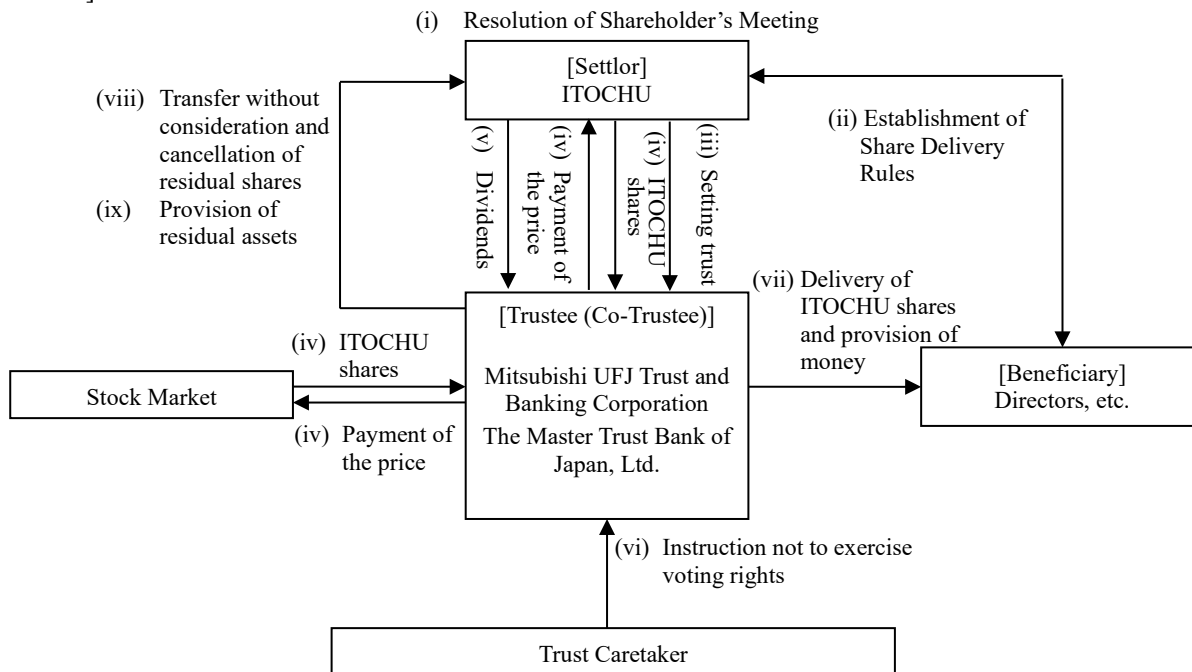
(i) Resolution of Shareholder's Meeting

[Settlor]
ITOCHU

(viii) Transfer without consideration and cancellation of residual shares

(ix) Provision of residual assets

(v) Dividends

(iv) Payment of the price

(iv) ITOCHU shares

(iii) Setting trust

(ii) Establishment of Share Delivery Rules

(vii) Delivery of ITOCHU shares and provision of money

[Trustee (Co-Trustee)]

Mitsubishi UFJ Trust and Banking Corporation

The Master Trust Bank of Japan, Ltd.

(iv) ITOCHU shares

Stock Market

(iv) Payment of the price

[Beneficiary]
Directors, etc.

(vi) Instruction not to exercise voting rights

Trust Caretaker